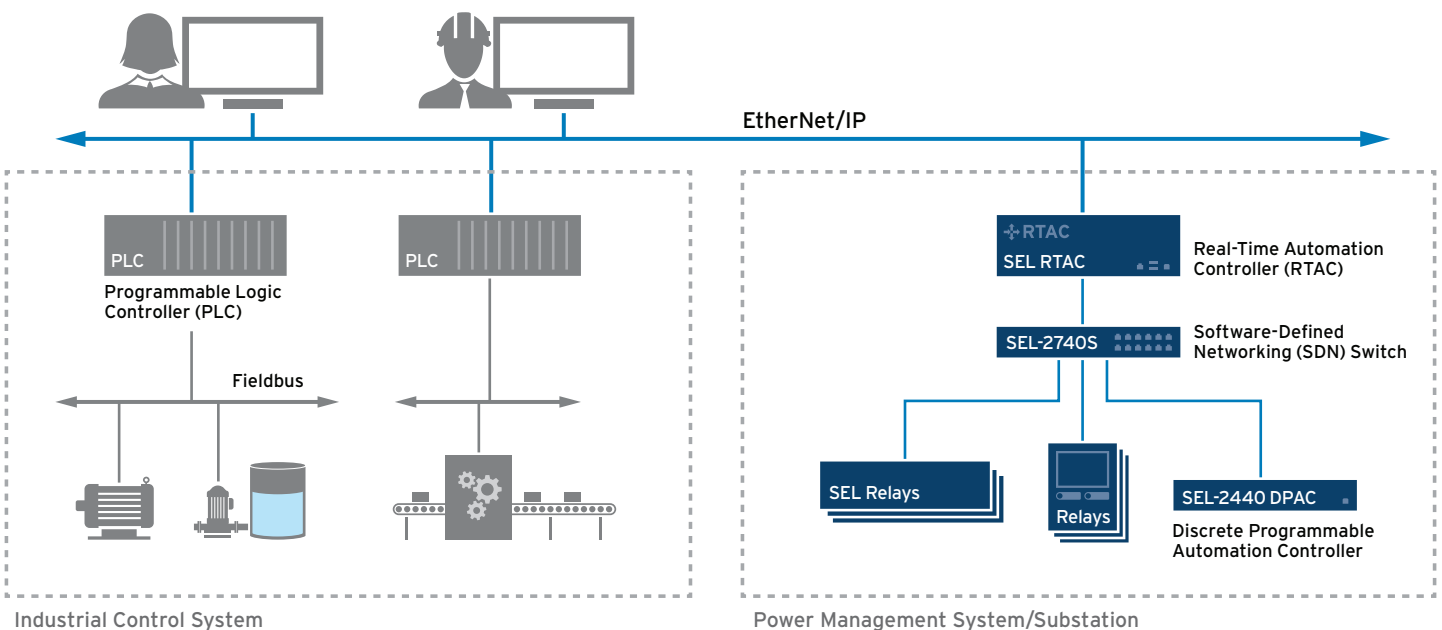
EtherNet/IP

PLC

Programmable Logic Controller (PLC)

PLC

Fieldbus

RTAC

SEL RTAC

Real-Time Automation Controller (RTAC)

SEL-2740S

Software-Defined Networking (SDN) Switch

SEL Relays

Relays

SEL-2440 DPAC

Discrete Programmable Automation Controller

Industrial Control System

Power Management System/Substation